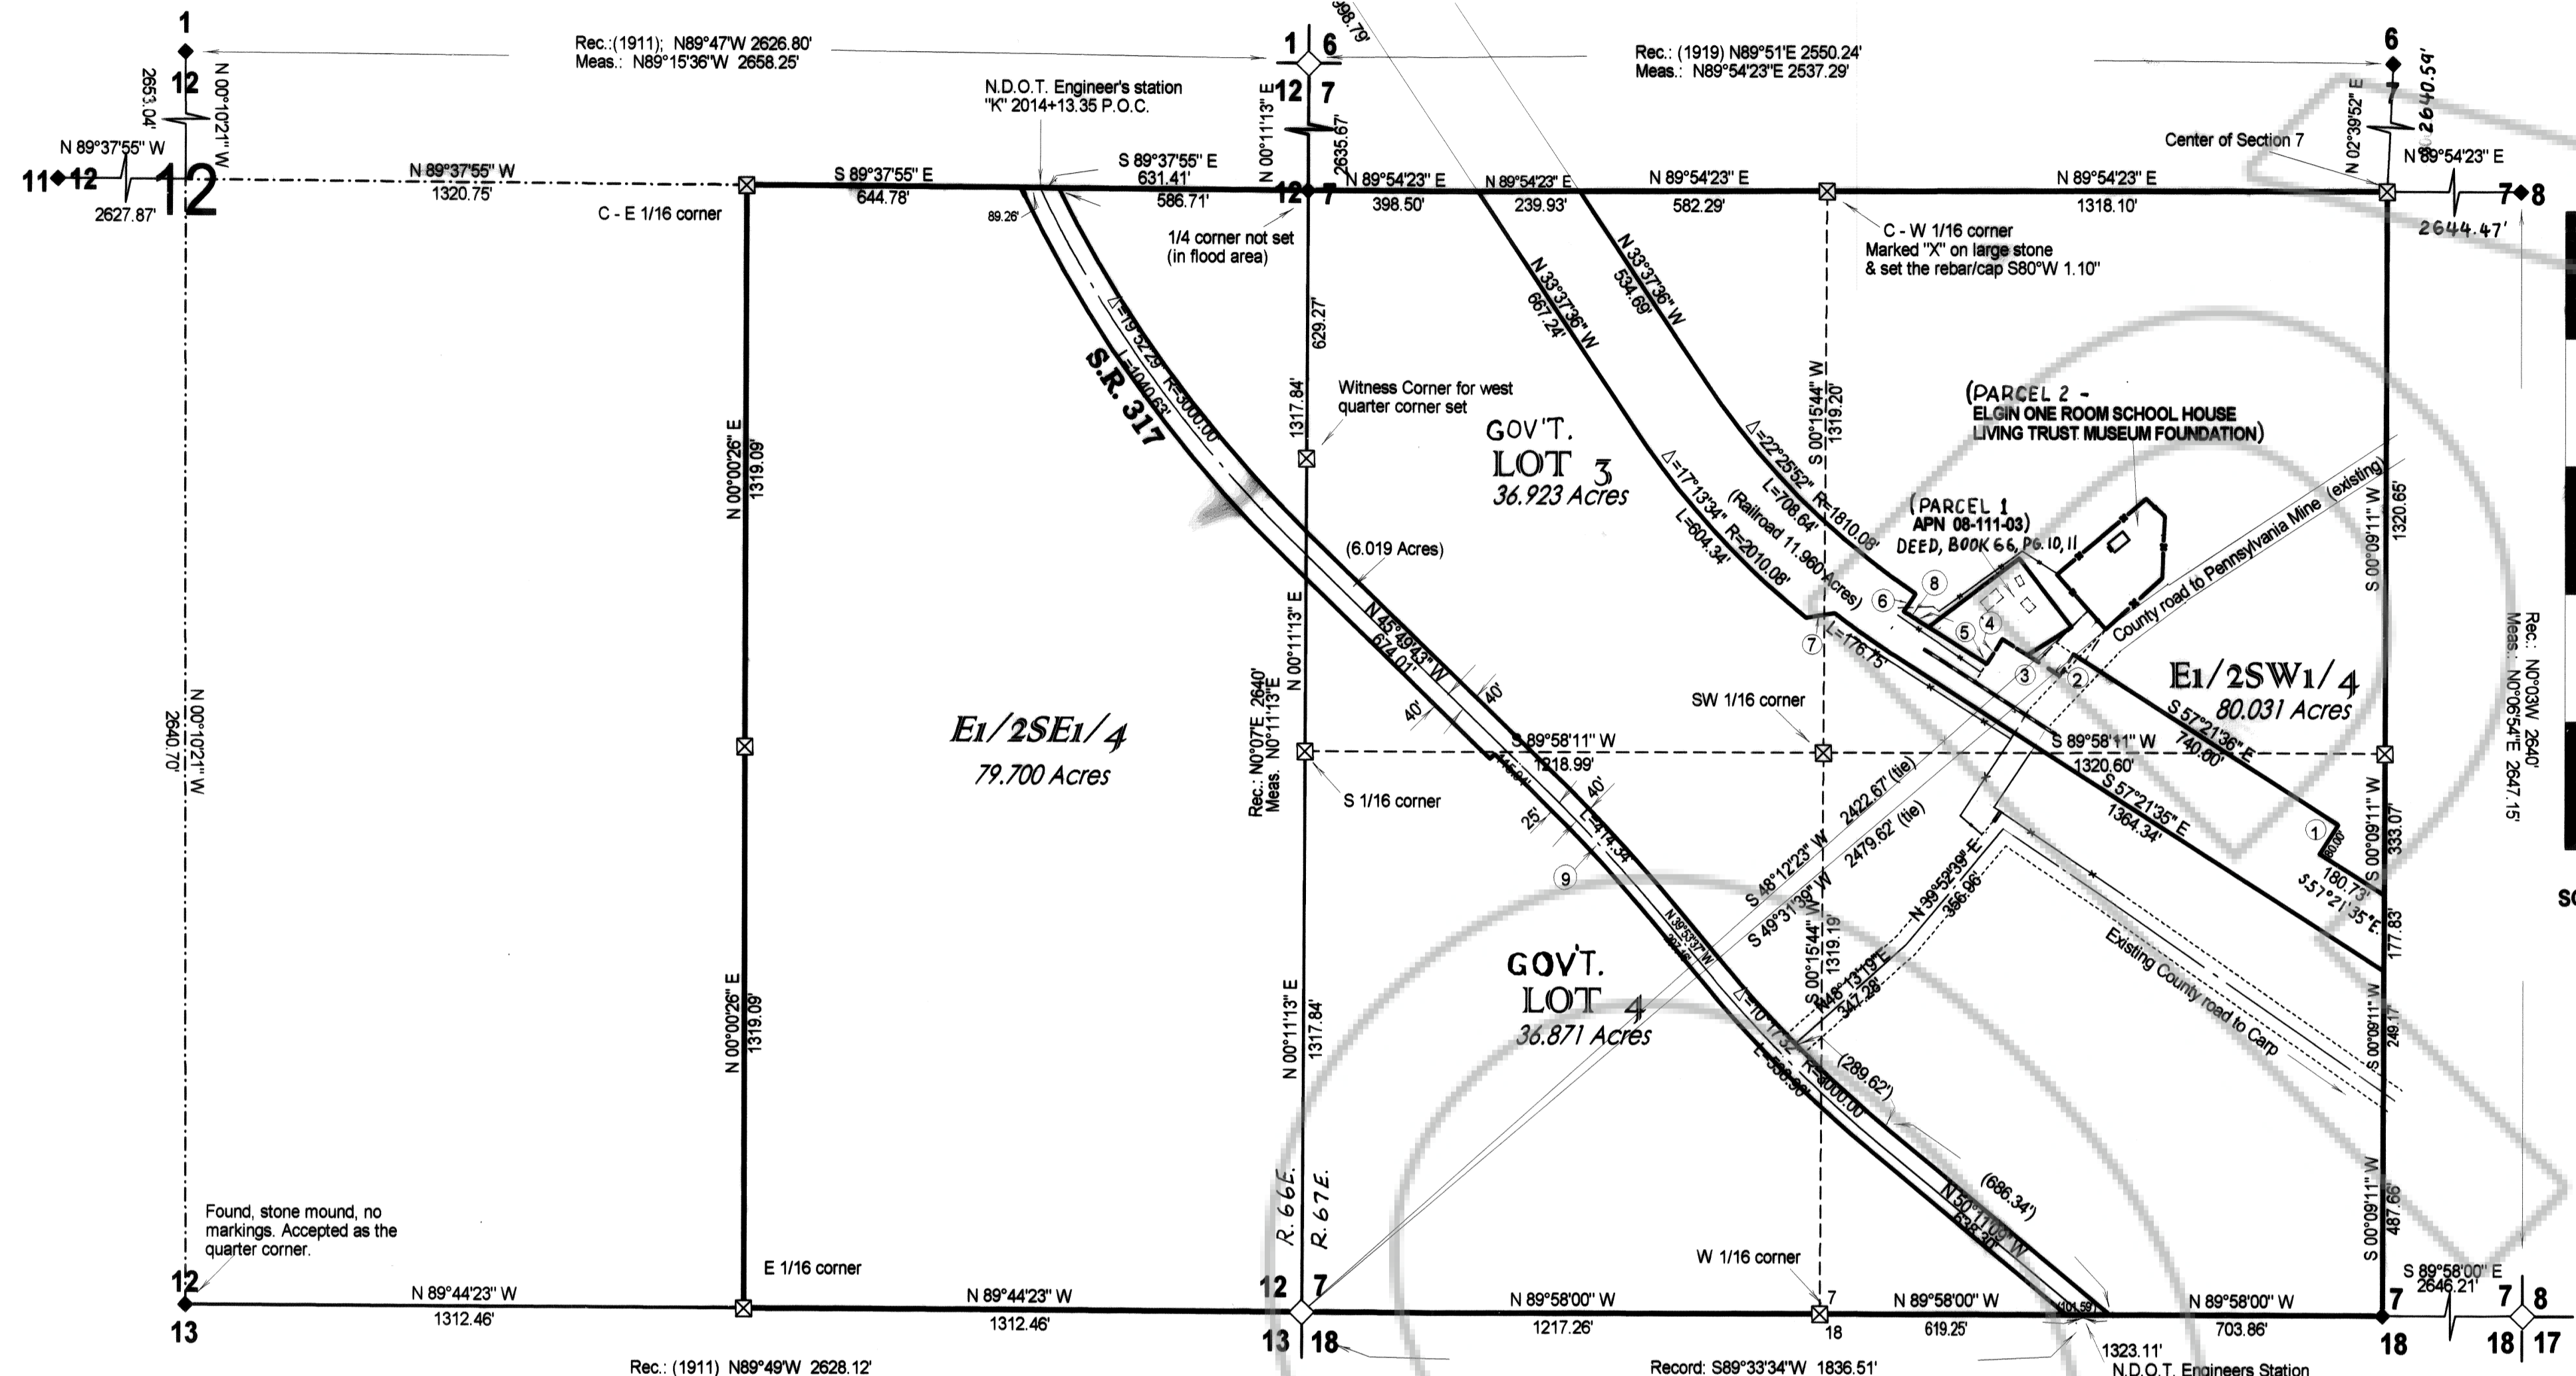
1
12
2653.04'
N 00°10'21" W
Rec.:(1911); N89°47'W 2626.80'
Meas.: N89°15'36"W 2658.25'
1 6
12 7
998.79'
Rec.: (1919) N89°51'E 2550.24'
Meas.: N89°54'23"E 2537.29'
6
7
2640.59'
N 02°39'52" E
N.D.O.T. Engineer's station "K" 2014+13.35 P.O.C.
N 00°11'13" E
2635.67'
Center of Section 7
N 89°37'55" W
11 12
2627.87'
12
N 89°37'55" W
1320.75'
S 89°37'55" E
644.78'
S 89°37'55" E
631.41'
586.71'
89.26'
12 7
N 89°54'23" E
398.50'
N 89°54'23" E
239.93'
N 89°54'23" E
582.29'
N 89°54'23" E
1318.10'
N 89°54'23" E
7 8
2644.47'
C - E 1/16 corner
1/4 corner not set (in flood area)
C - W 1/16 corner
Marked "X" on large stone & set the rebar/cap S80°W 1.10"
N 33°37'36" W
667.24'
N 33°37'36" W
534.69'
629.27'
Δ=19°52'29" R=3000.00'
L=1040.63'
S.R. 317
Witness Corner for west quarter corner set
1317.84'
S 00°15'44" W
1319.20'
(PARCEL 2 -
ELGIN ONE ROOM SCHOOL HOUSE LIVING TRUST MUSEUM FOUNDATION)
GOV'T.
LOT 3
36.923 Acres
N 00°00'26" E
1319.09'
Δ=22°25'52" R=1810.08'
L=708.64'
Δ=17°13'34" R=2010.08'
L=604.34'
(Railroad 11.960 Acres)
(PARCEL 1
APN 08-111-03)
DEED, BOOK 66, PG. 10, 11
County road to Pennsylvania Mine (existing)
1320.65'
S 00°09'11" W
(6.019 Acres)
8
6
5
4
7
L=176.75'
3
2
Rec.: N0°03'W 2640'
Meas.: N0°06'54"E 2647.15'
N 00°11'13" E
N 45°49'43" W
674.01'
40'
40'
E1/2SW1/4
80.031 Acres
S 57°21'36" E
740.60'
N 00°10'21" W
2640.70'
E1/2SE1/4
79.700 Acres
Rec.: N0°07'E 2640'
Meas.: N0°11'13"E
S 89°58'11" W
1218.99'
SW 1/16 corner
S 89°58'11" W
1320.60'
S 57°21'35" E
1364.34'
S 1/16 corner
40'
25'
L=214.34'
2422.67' (tie)
2479.62' (tie)
S 48°12'23" W
S 49°31'39" W
N 39°52'39" E
356.96'
1
80.00'
180.73'
S57°21'35"E
S 00°09'11" W
333.07'
177.83'
9
S 00°15'44" W
1319.19'
N 48°13'19" E
347.28'
N 39°53'37" W
GOV'T.
LOT 4
36.871 Acres
N 00°00'26" E
1319.09'
N 00°11'13" E
1317.84'
Δ=10°17'32" R=3000.00'
L=538.90'
(289.62')
Existing County road to Carp
S 00°09'11" W
249.17'
(686.34')
N 30°11'09" W
835.30'
S 00°09'11" W
487.66'
Found, stone mound, no markings. Accepted as the quarter corner.
R.66E.
R.67E.
W 1/16 corner
12
13
E 1/16 corner
N 89°44'23" W
1312.46'
N 89°44'23" W
1312.46'
12 7
13 18
N 89°58'00" W
1217.26'
7
18
N 89°58'00" W
619.25'
104.59'
N 89°58'00" W
703.86'
1323.11'
7
18
S 89°58'00" E
2646.21'
7 8
18 17
Rec.: (1911) N89°49'W 2628.12'
Record: S89°33'34"W 1836.51'
N.D.O.T. Engineers Station
SO